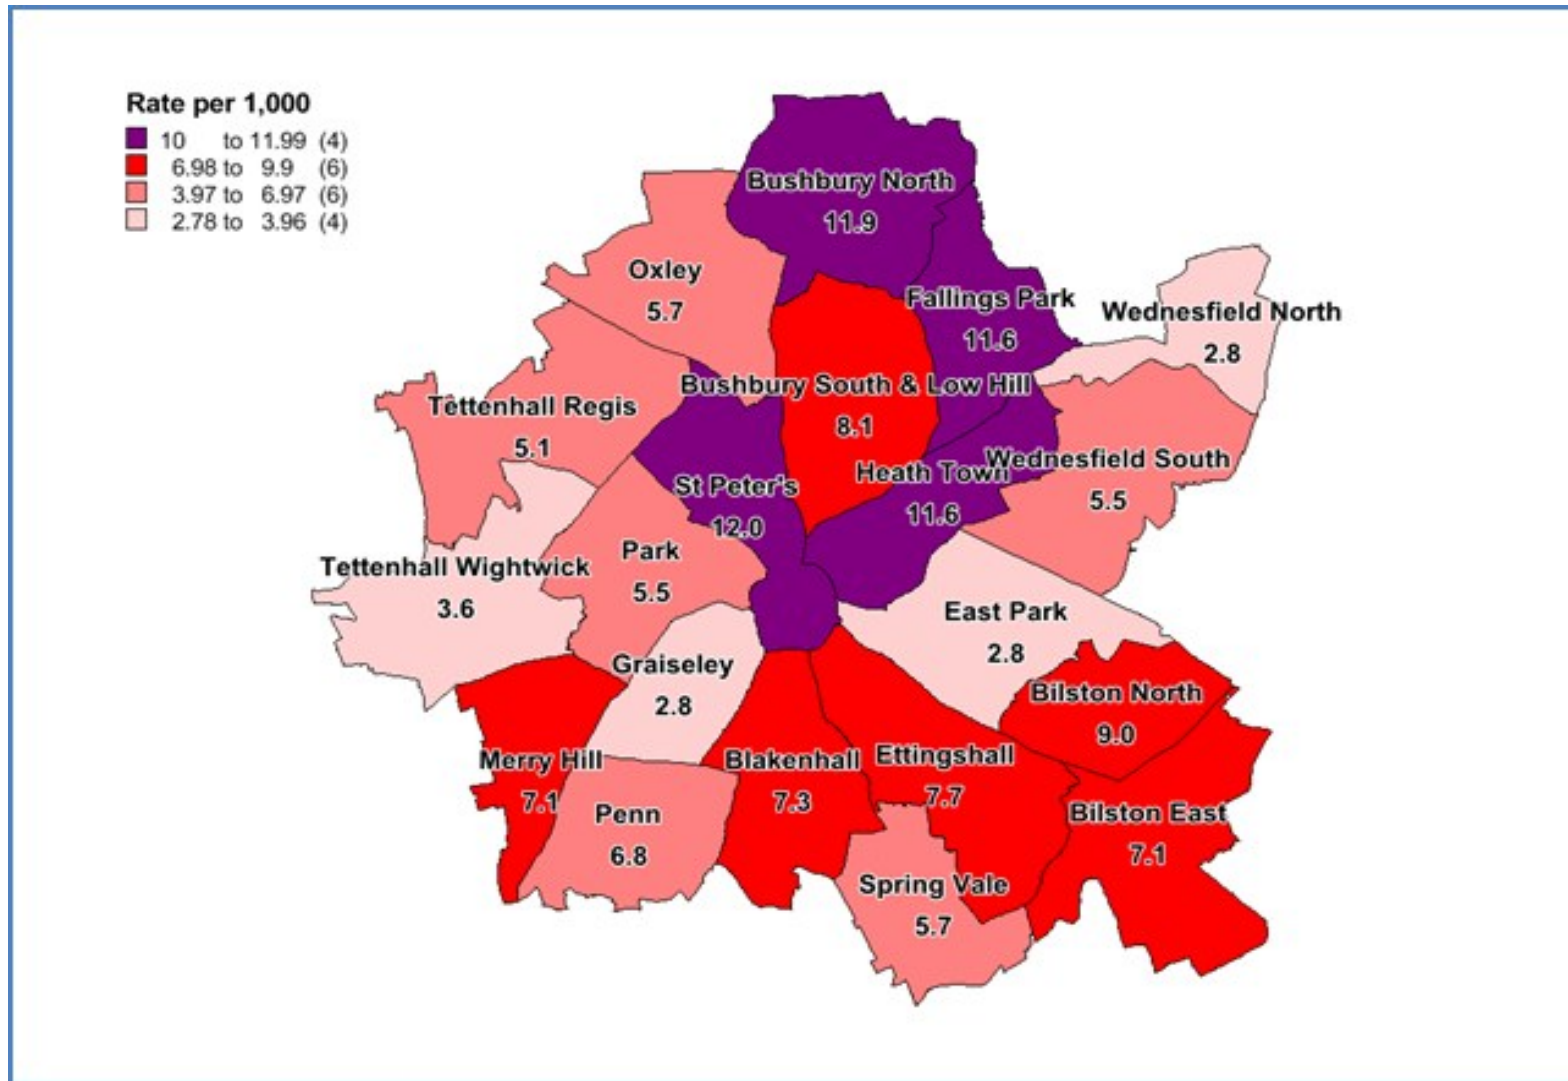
Rate per 1,000
10 to 11.99 (4)
6.98 to 9.9 (6)
3.97 to 6.97 (6)
2.78 to 3.96 (4)

Bushbury North
11.9

Oxley
5.7

Fallings Park
11.6

Wednesfield North
2.8

Bushbury South & Low Hill
8.1

Tettenhall Regis
5.1

St Peter's
12.0

Heath Town
11.6

Wednesfield South
5.5

Tettenhall Wightwick
3.6

Park
5.5

East Park
2.8

Graiseley
2.8

Bilston North
9.0

Merry Hill
7.1

Blakenhall
7.3

Ettingshall
7.7

Penn
6.8

Bilston East
7.1

Spring Vale
5.7